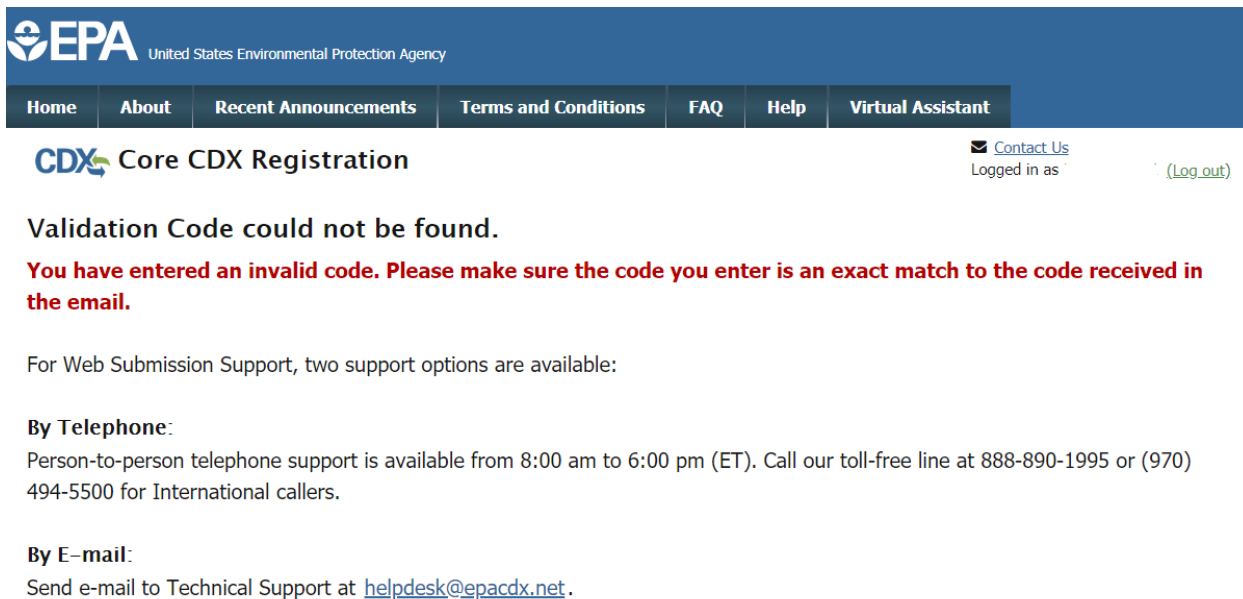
EPA United States Environmental Protection Agency

Home About Recent Announcements Terms and Conditions FAQ Help Virtual Assistant

CDX Core CDX Registration

Contact Us
Logged in as (Log out)

Validation Code could not be found.

You have entered an invalid code. Please make sure the code you enter is an exact match to the code received in the email.

For Web Submission Support, two support options are available:

By Telephone:
Person-to-person telephone support is available from 8:00 am to 6:00 pm (ET). Call our toll-free line at 888-890-1995 or (970) 494-5500 for International callers.

By E-mail:
Send e-mail to Technical Support at helpdesk@epacdx.net.